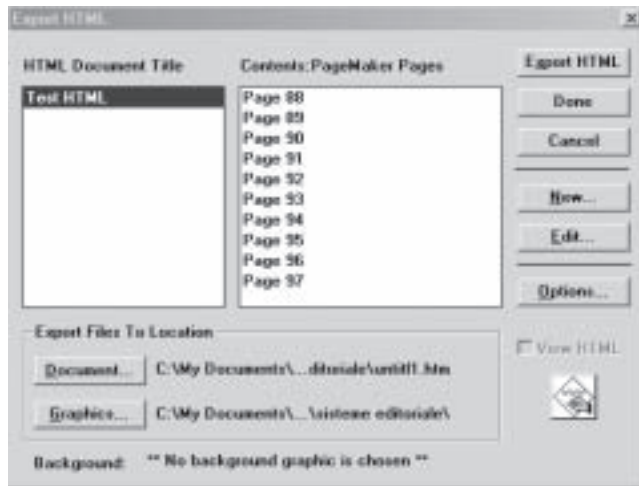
Export HTML

×

HTML Document Title

Contents:PageMaker Pages

Export HTML

Test HTML

Page 88
Page 89
Page 90
Page 91
Page 92
Page 93
Page 94
Page 95
Page 96
Page 97

Done

Cancel

New...

Edit...

Options...

Export Files To Location

View HTML

Document...

C:\My Documents\...ditoriale\untitl1.htm

Graphics...

C:\My Documents\...\sisteme editoriale\

Background:

** No background graphic is chosen **